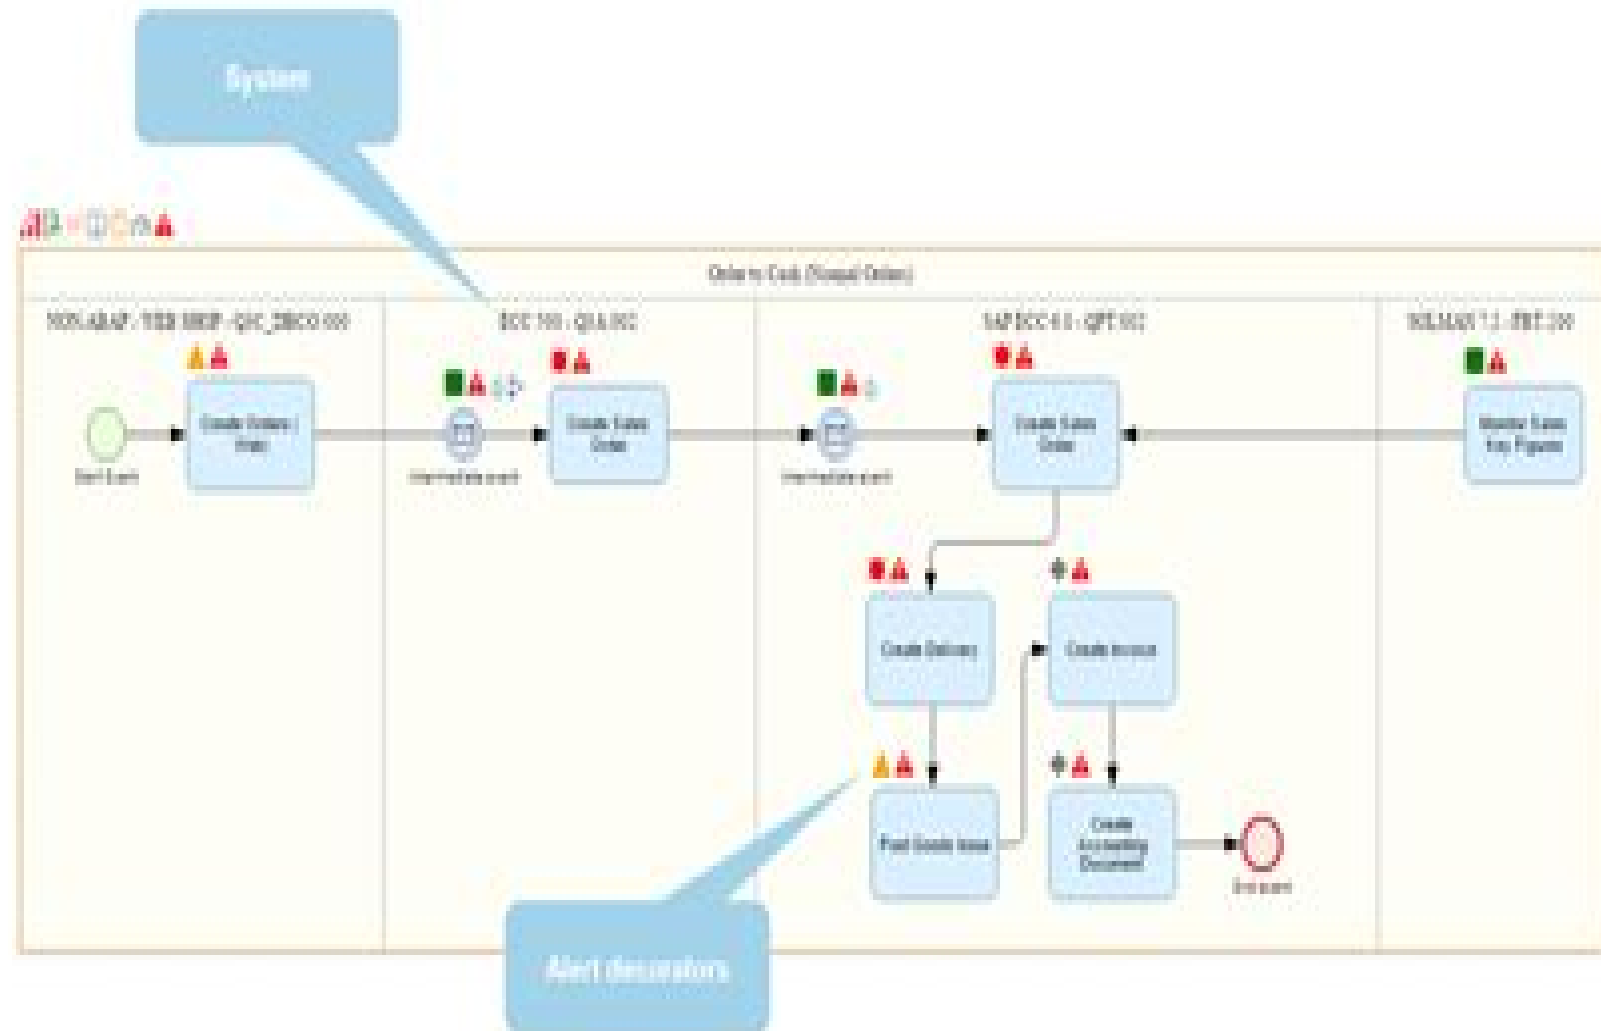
System

Order to Cash (Simple Order)

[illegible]

ECC 500 : QIA 002

SAP ECC 6.0 : QPT 002

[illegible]

Create Orders / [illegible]

Start Event

Intermediate event

Create Sales Order

Intermediate event

Create Sales Order

Monitor Sales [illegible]

Create Delivery

Create Invoice

Post Goods Issue

Create Accounting Document

End event

Alert decorators